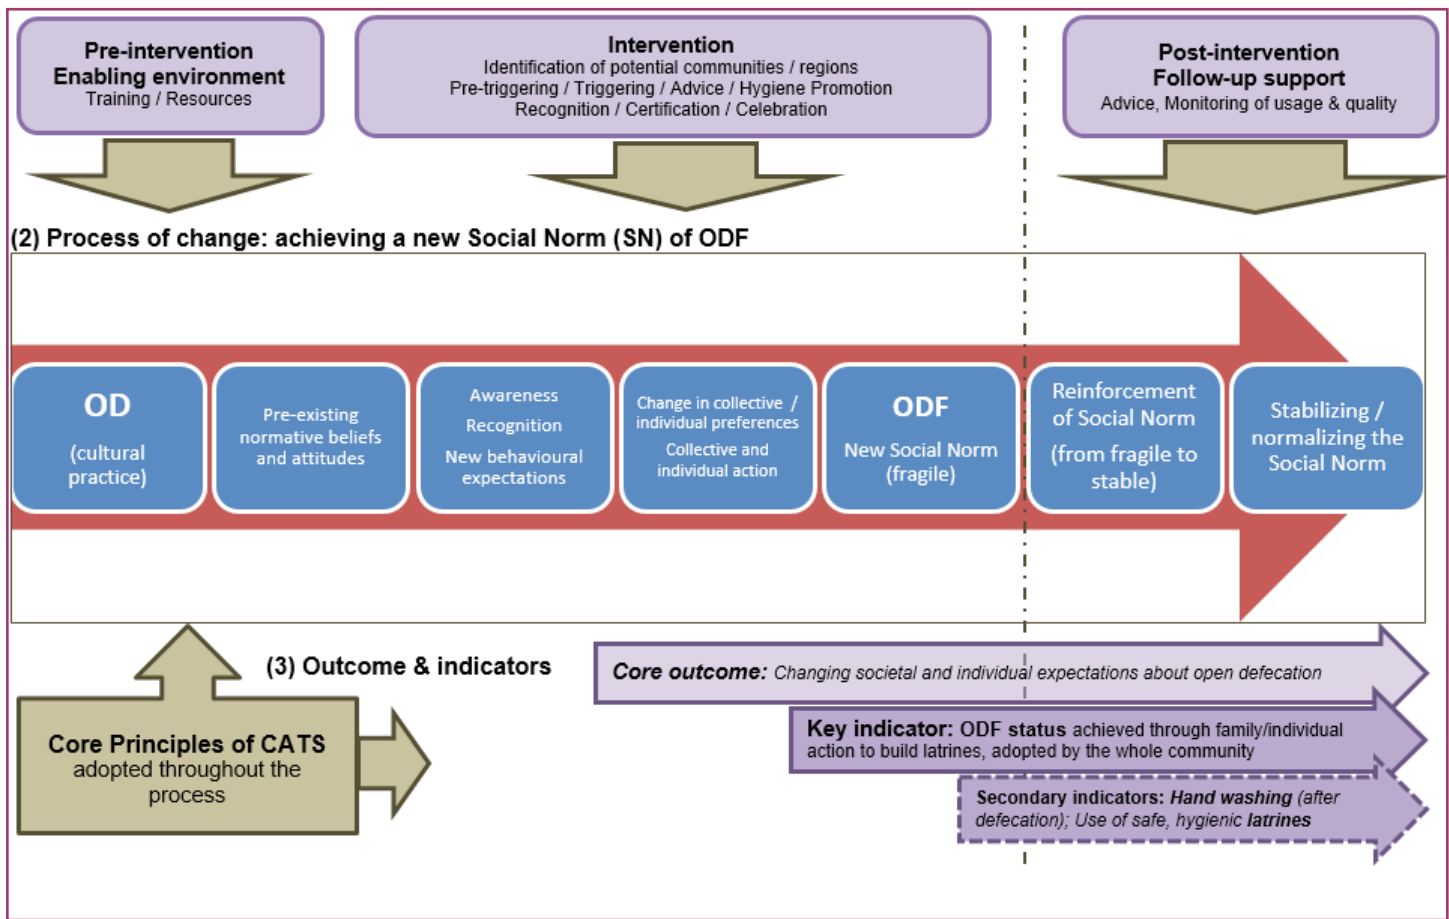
Pre-intervention
Enabling environment
Training / Resources

Intervention
Identification of potential communities / regions
Pre-triggering / Triggering / Advice / Hygiene Promotion
Recognition / Certification / Celebration

Post-intervention
Follow-up support
Advice, Monitoring of usage & quality

(2) Process of change: achieving a new Social Norm (SN) of ODF

OD
(cultural practice)

Pre-existing normative beliefs and attitudes

Awareness
Recognition
New behavioural expectations

Change in collective / individual preferences
Collective and individual action

ODF
New Social Norm (fragile)

Reinforcement of Social Norm
(from fragile to stable)

Stabilizing / normalizing the Social Norm

(3) Outcome & indicators

Core outcome: Changing societal and individual expectations about open defecation

Key indicator: ODF status achieved through family/individual action to build latrines, adopted by the whole community

Secondary indicators: Hand washing (after defecation); Use of safe, hygienic latrines

Core Principles of CATS adopted throughout the process